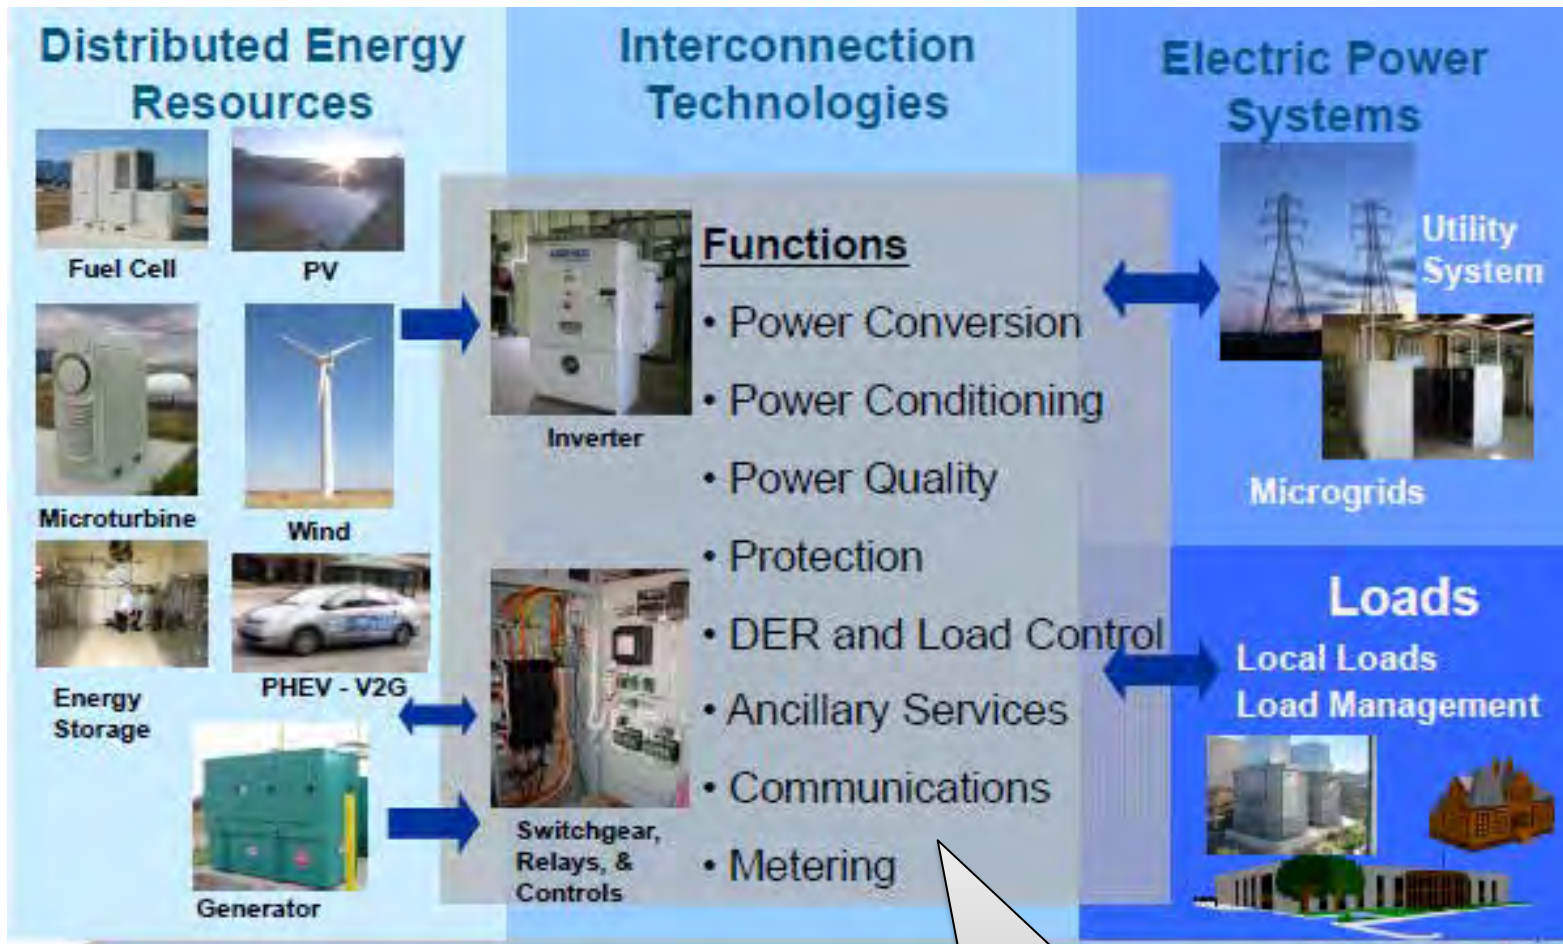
Distributed Energy Resources

Fuel Cell

PV

Microturbine

Wind

Energy Storage

PHEV - V2G

Generator

Interconnection Technologies

Inverter

Switchgear, Relays, & Controls

Functions

• Power Conversion

• Power Conditioning

• Power Quality

• Protection

• DER and Load Control

• Ancillary Services

• Communications

• Metering

Electric Power Systems

Utility System

Microgrids

Loads

Local Loads

Load Management